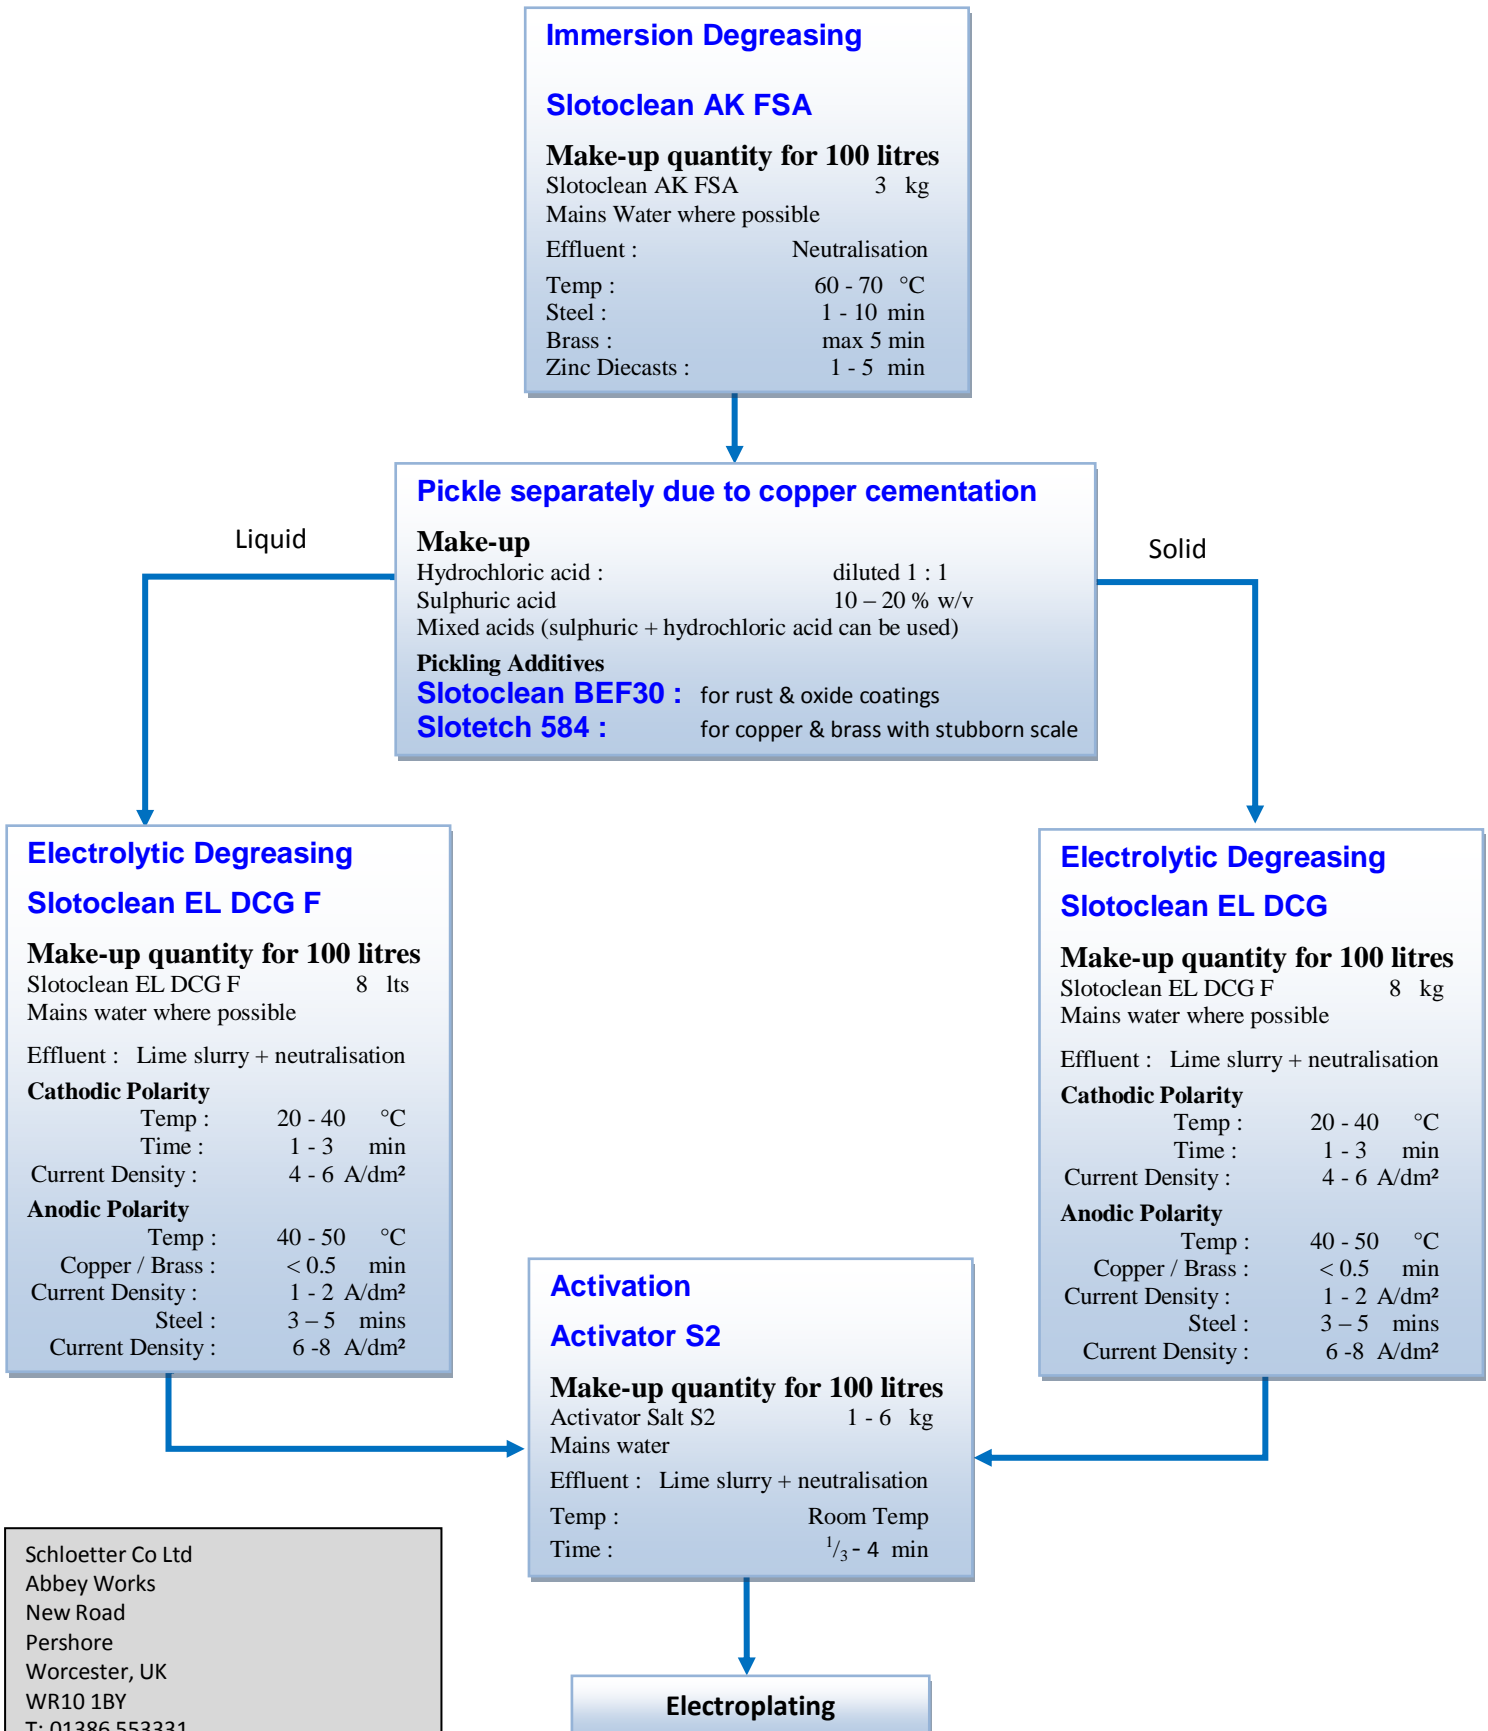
Immersion Degreasing

Slotoclean AK FSA

Make-up quantity for 100 litres
Slotoclean AK FSA 3 kg
Mains Water where possible

Effluent : Neutralisation

Temp : 60 - 70 °C
Steel : 1 - 10 min
Brass : max 5 min
Zinc Diecasts : 1 - 5 min

Pickle separately due to copper cementation

Liquid

Solid

Make-up
Hydrochloric acid : diluted 1 : 1
Sulphuric acid 10 – 20 % w/v
Mixed acids (sulphuric + hydrochloric acid can be used)

Pickling Additives
Slotoclean BEF30 : for rust & oxide coatings
Slotetch 584 : for copper & brass with stubborn scale

Electrolytic Degreasing

Slotoclean EL DCG F

Make-up quantity for 100 litres
Slotoclean EL DCG F 8 lts
Mains water where possible

Effluent : Lime slurry + neutralisation

Cathodic Polarity
Temp : 20 - 40 °C
Time : 1 - 3 min
Current Density : 4 - 6 A/dm²

Anodic Polarity
Temp : 40 - 50 °C
Copper / Brass : < 0.5 min
Current Density : 1 - 2 A/dm²
Steel : 3 – 5 mins
Current Density : 6 -8 A/dm²

Electrolytic Degreasing

Slotoclean EL DCG

Make-up quantity for 100 litres
Slotoclean EL DCG F 8 kg
Mains water where possible

Effluent : Lime slurry + neutralisation

Cathodic Polarity
Temp : 20 - 40 °C
Time : 1 - 3 min
Current Density : 4 - 6 A/dm²

Anodic Polarity
Temp : 40 - 50 °C
Copper / Brass : < 0.5 min
Current Density : 1 - 2 A/dm²
Steel : 3 – 5 mins
Current Density : 6 -8 A/dm²

Activation

Activator S2

Make-up quantity for 100 litres
Activator Salt S2 1 - 6 kg
Mains water

Effluent : Lime slurry + neutralisation

Temp : Room Temp
Time : $^1/_3$ - 4 min

Electroplating

Schloetter Co Ltd
Abbey Works
New Road
Pershore
Worcester, UK
WR10 1BY
T: 01386 553331